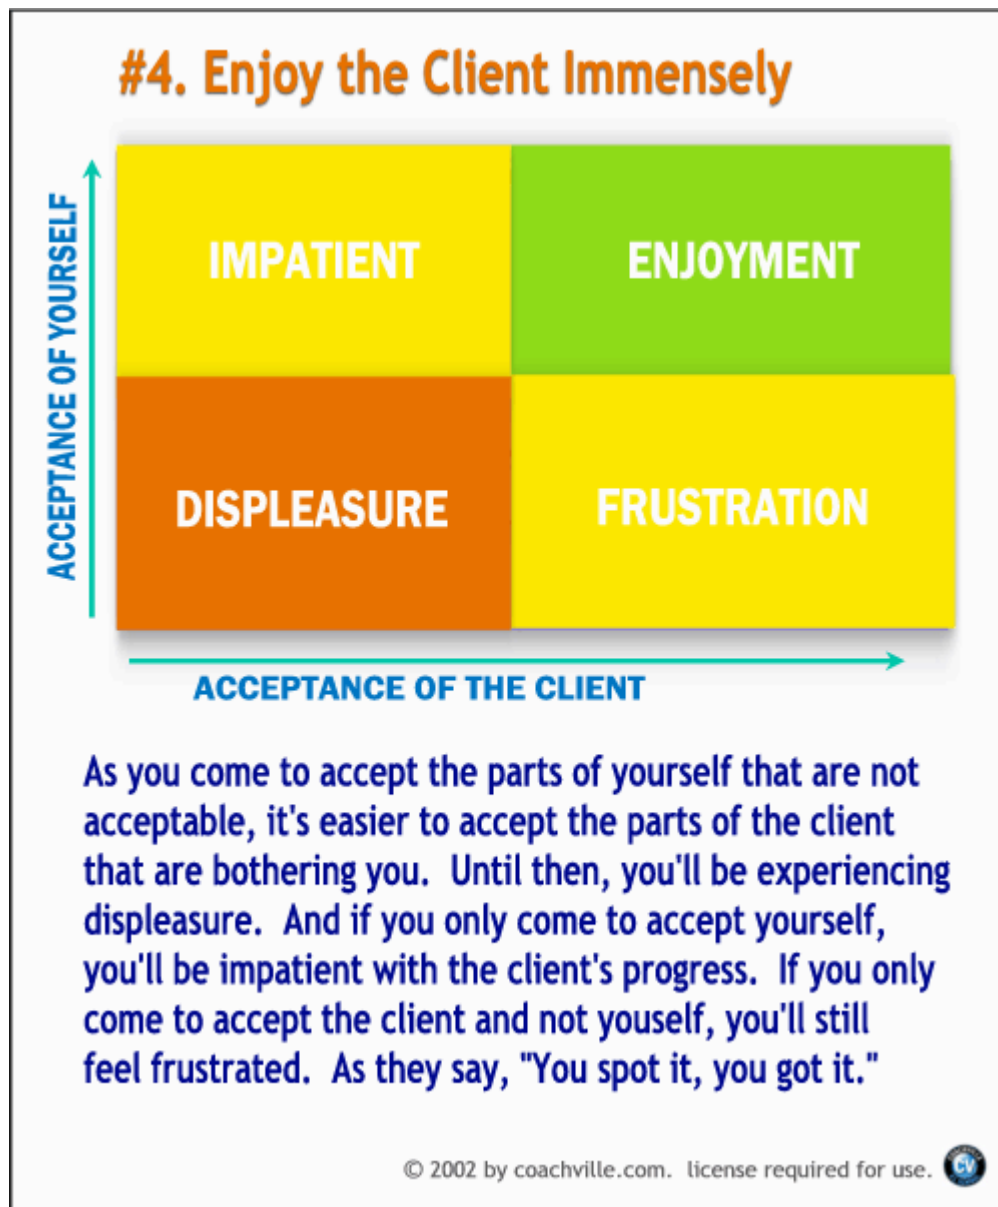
#4. Enjoy the Client Immensely

ACCEPTANCE OF YOURSELF

| IMPATIENT | ENJOYMENT |
|---|---|
| DISPLEASURE | FRUSTRATION |

ACCEPTANCE OF THE CLIENT

As you come to accept the parts of yourself that are not acceptable, it's easier to accept the parts of the client that are bothering you. Until then, you'll be experiencing displeasure. And if you only come to accept yourself, you'll be impatient with the client's progress. If you only come to accept the client and not youself, you'll still feel frustrated. As they say, "You spot it, you got it."

© 2002 by coachville.com. license required for use. CV